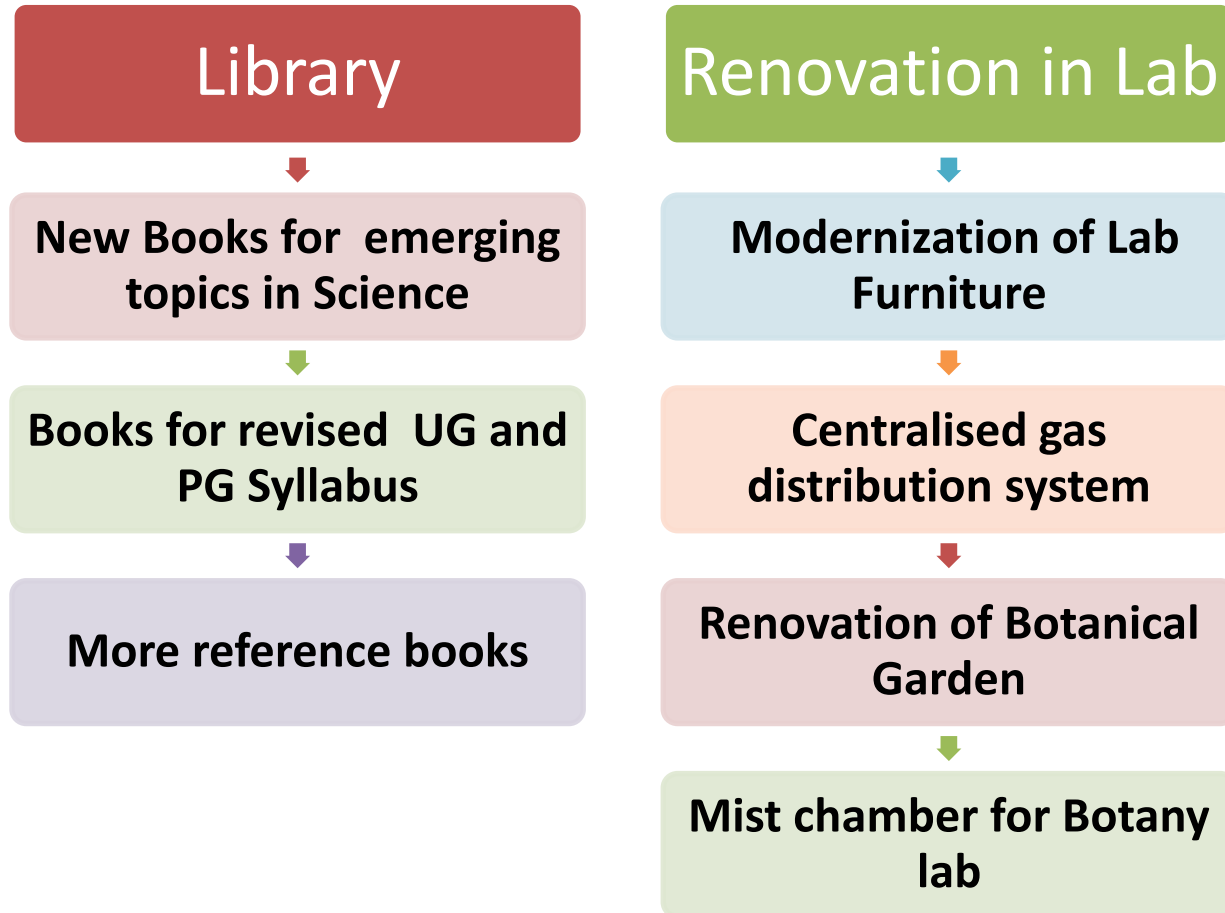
Library

New Books for emerging topics in Science

Books for revised UG and PG Syllabus

More reference books

Renovation in Lab

Modernization of Lab Furniture

Centralised gas distribution system

Renovation of Botanical Garden

Mist chamber for Botany lab